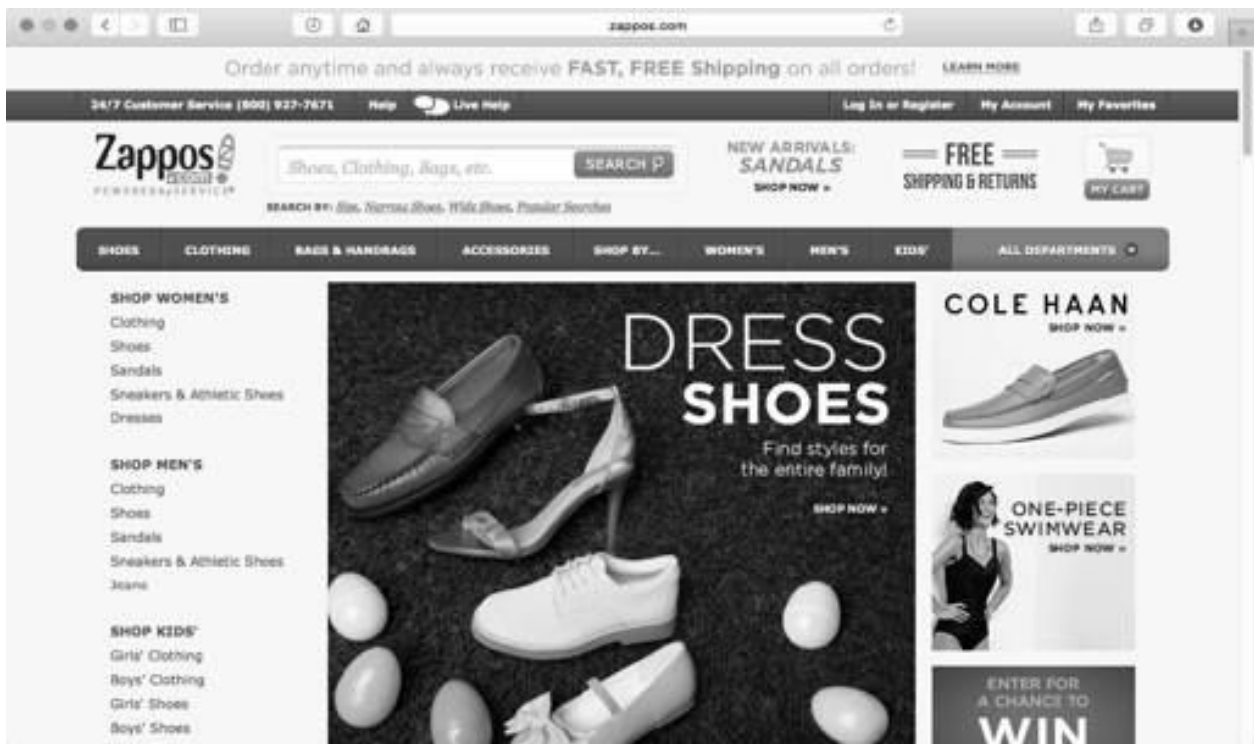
zappos.com

Order anytime and always receive FAST, FREE Shipping on all orders! LEARN MORE

24/7 Customer Service (800) 927-7671 Help Live Help

Log In or Register My Account My Favorites

Zappos.com POWERED by SERVICE

Shoes, Clothing, Bags, etc. SEARCH

SEARCH BY: Size, Narrow Shoes, Wide Shoes, Popular Searches

NEW ARRIVALS: SANDALS SHOP NOW »

FREE SHIPPING & RETURNS

MY CART

SHOES CLOTHING BAGS & HANDBAGS ACCESSORIES SHOP BY... WOMEN'S MEN'S KIDS' ALL DEPARTMENTS

SHOP WOMEN'S
Clothing
Shoes
Sandals
Sneakers & Athletic Shoes
Dresses

SHOP MEN'S
Clothing
Shoes
Sandals
Sneakers & Athletic Shoes
Jeans

SHOP KIDS'
Girls' Clothing
Boys' Clothing
Girls' Shoes
Boys' Shoes

DRESS SHOES
Find styles for the entire family!
SHOP NOW »

COLE HAAN
SHOP NOW »

ONE-PIECE SWIMWEAR
SHOP NOW »

ENTER FOR A CHANCE TO WIN